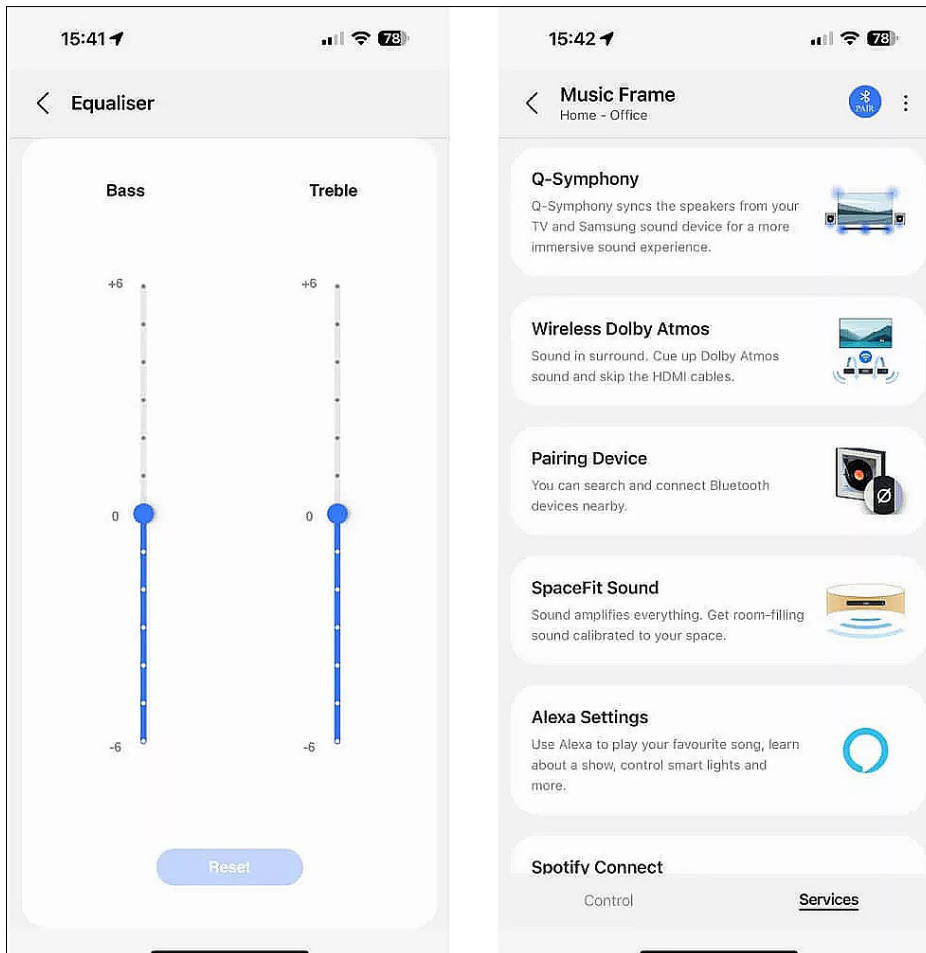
15:41

78

Equaliser

Bass

Treble

+6

+6

0

0

-6

-6

Reset

15:42

78

Music Frame
Home - Office

PAIR

Q-Symphony
Q-Symphony syncs the speakers from your TV and Samsung sound device for a more immersive sound experience.

Wireless Dolby Atmos
Sound in surround. Cue up Dolby Atmos sound and skip the HDMI cables.

Pairing Device
You can search and connect Bluetooth devices nearby.

SpaceFit Sound
Sound amplifies everything. Get room-filling sound calibrated to your space.

Alexa Settings
Use Alexa to play your favourite song, learn about a show, control smart lights and more.

Spotify Connect

Control

Services